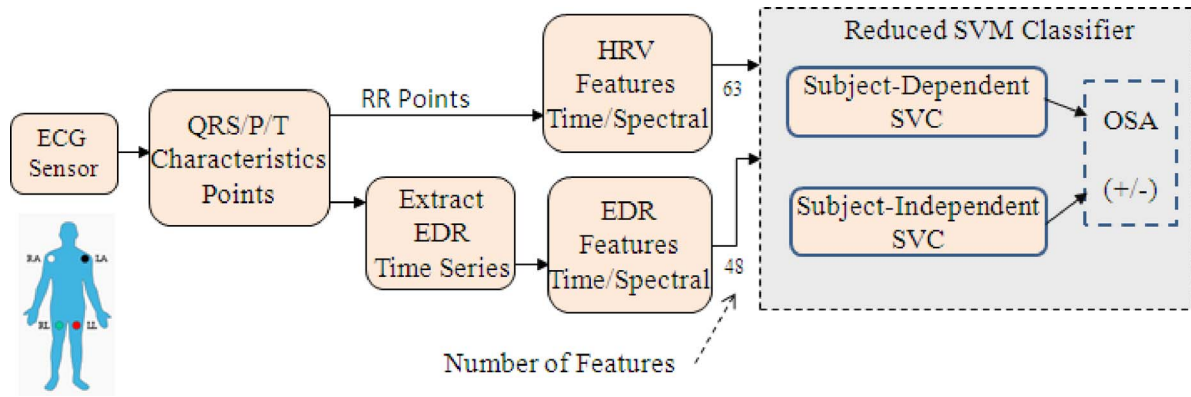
ECG Sensor

RA
LA
RL
LL

QRS/P/T Characteristics Points

RR Points

HRV Features Time/Spectral

63

Extract EDR Time Series

EDR Features Time/Spectral

48

Number of Features

Reduced SVM Classifier

Subject-Dependent SVC

Subject-Independent SVC

OSA

(+/-)